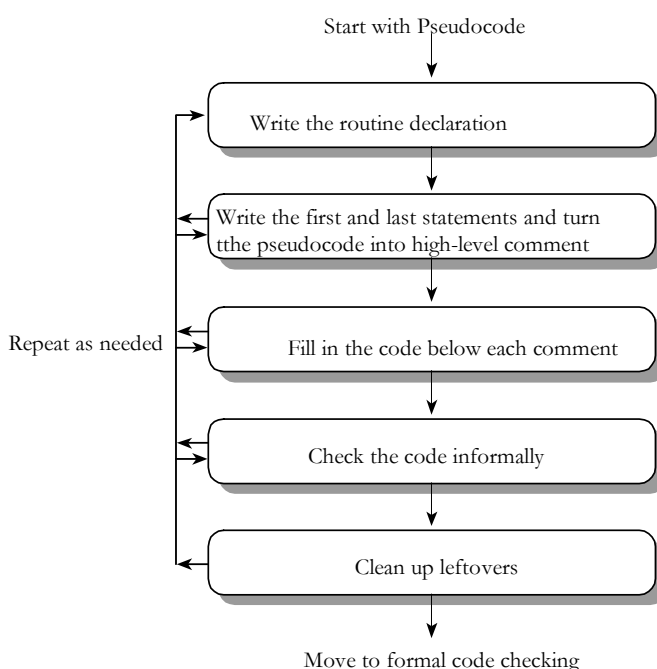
Start with Pseudocode

Write the routine declaration

Write the first and last statements and turn tthe pseudocode into high-level comment

Repeat as needed

Fill in the code below each comment

Check the code informally

Clean up leftovers

Move to formal code checking